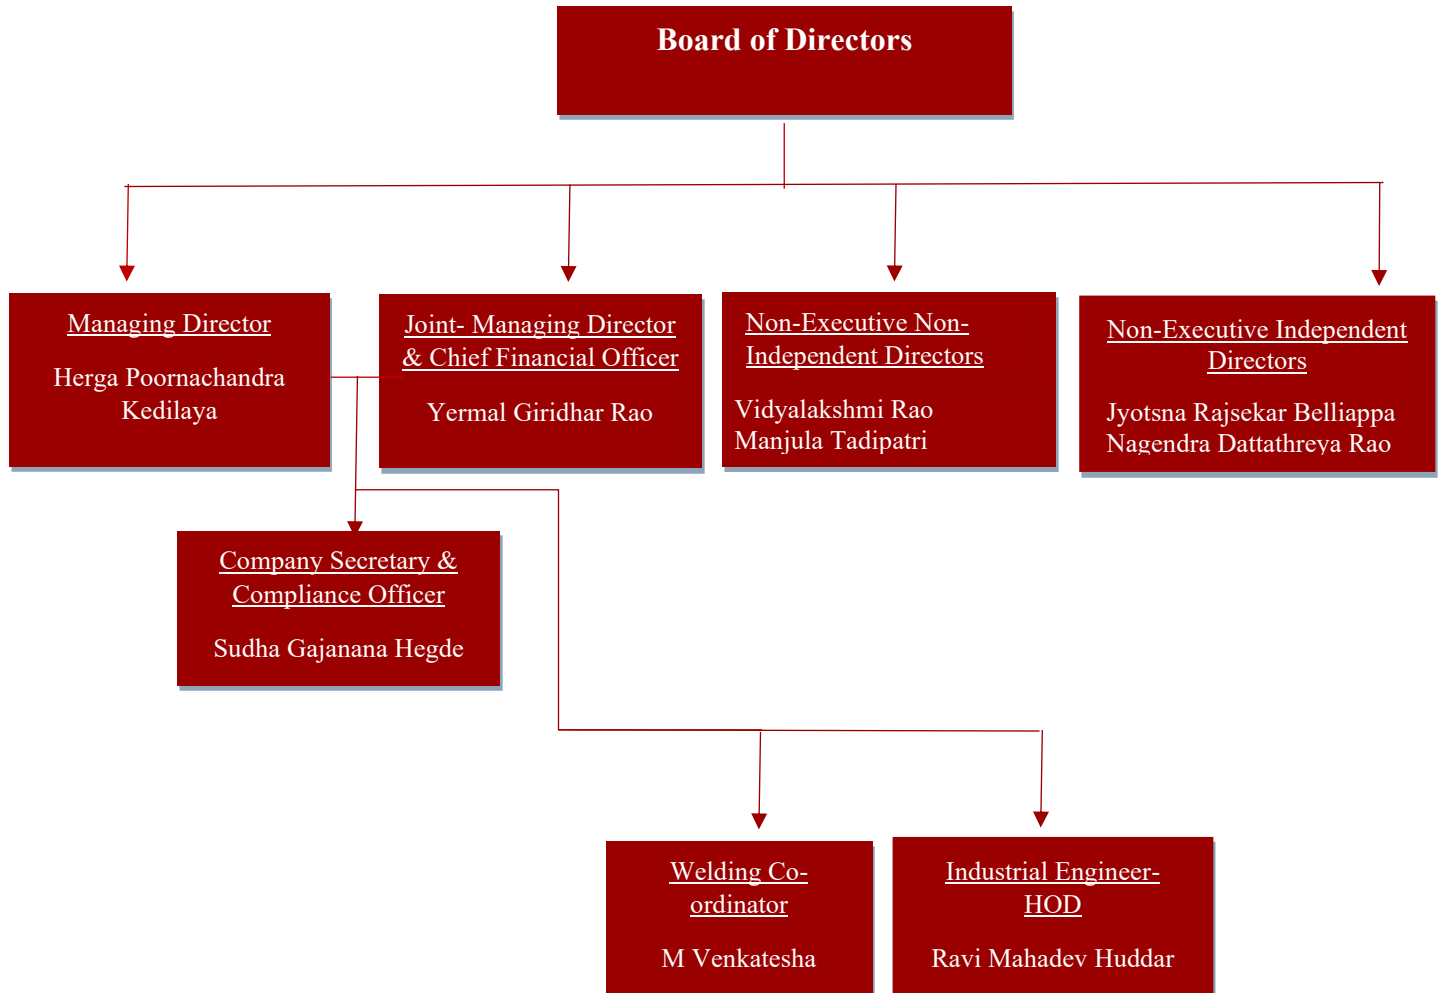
Board of Directors

Managing Director

Herga Poornachandra Kedilaya

Joint- Managing Director & Chief Financial Officer

Yermal Giridhar Rao

Non-Executive Non-Independent Directors

Vidyalakshmi Rao
Manjula Tadipatri

Non-Executive Independent Directors

Jyotsna Rajsekar Belliappa
Nagendra Dattathreya Rao

Company Secretary & Compliance Officer

Sudha Gajanana Hegde

Welding Co-ordinator

M Venkatesha

Industrial Engineer-HOD

Ravi Mahadev Huddar